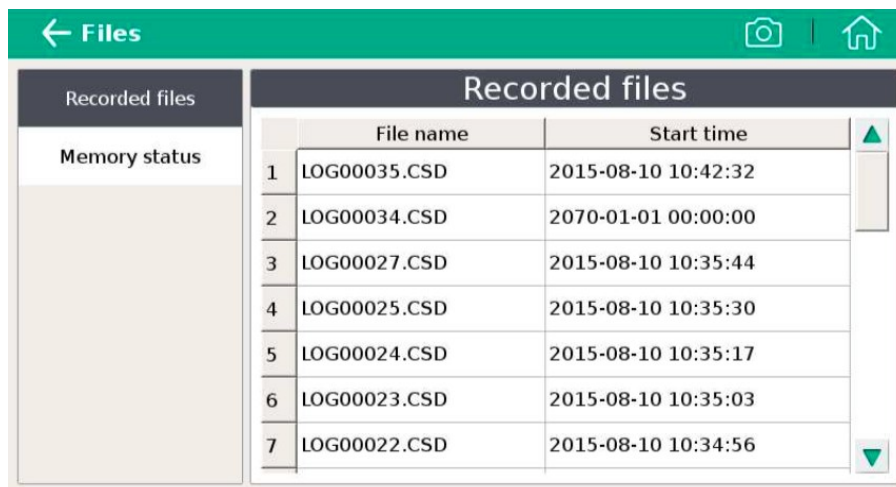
← Files

Recorded files

Memory status

Recorded files

| | File name | Start time |
|---|---|---|
| 1 | LOG00035.CSD | 2015-08-10 10:42:32 |
| 2 | LOG00034.CSD | 2070-01-01 00:00:00 |
| 3 | LOG00027.CSD | 2015-08-10 10:35:44 |
| 4 | LOG00025.CSD | 2015-08-10 10:35:30 |
| 5 | LOG00024.CSD | 2015-08-10 10:35:17 |
| 6 | LOG00023.CSD | 2015-08-10 10:35:03 |
| 7 | LOG00022.CSD | 2015-08-10 10:34:56 |